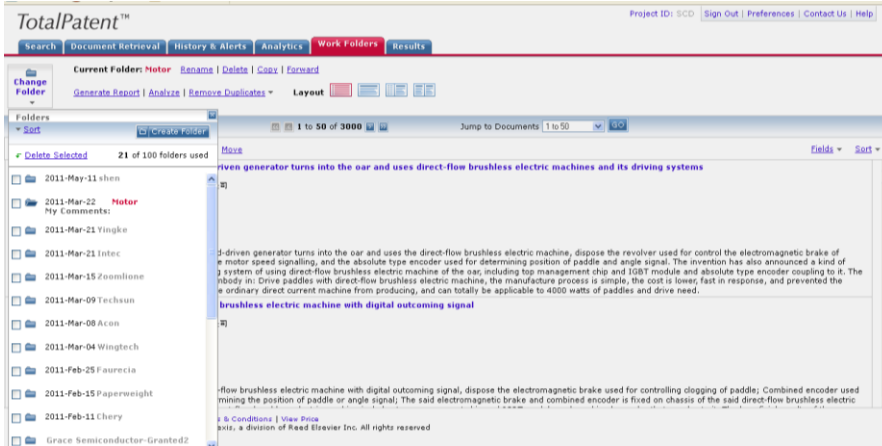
TotalPatent™

Project ID: SCD | Sign Out | Preferences | Contact Us | Help

Search | Document Retrieval | History & Alerts | Analytics | Work Folders | Results

Change Folder

Current Folder: Motor Rename | Delete | Copy | Forward

Generate Report | Analyze | Remove Duplicates Layout

Folders

Sort Create Folder

1 to 50 of 3000

Jump to Documents 1 to 50 GO

Delete Selected 21 of 100 folders used

Move

Fields Sort

2011-May-11 shen

2011-Mar-22 Motor
My Comments:

2011-Mar-21 Yingke

2011-Mar-21 Intec

2011-Mar-15 Zoomlione

2011-Mar-09 Techsun

2011-Mar-08 Acon

2011-Mar-04 Wingtech

2011-Feb-25 Faurecia

2011-Feb-15 Paperweight

2011-Feb-11 Chery

Grace Semiconductor-Granted2

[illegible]iven generator turns into the oar and uses direct-flow brushless electric machines and its driving systems

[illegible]d-driven generator turns into the oar and uses the direct-flow brushless electric machine, dispose the revolver used for control the electromagnetic brake of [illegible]e motor speed signalling, and the absolute type encoder used for determining position of paddle and angle signal. The invention has also announced a kind of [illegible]g system of using direct-flow brushless electric machine of the oar, including top management chip and IGBT module and absolute type encoder coupling to it. The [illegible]body in: Drive paddles with direct-flow brushless electric machine, the manufacture process is simple, the cost is lower, fast in response, and prevented the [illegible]e ordinary direct current machine from producing, and can totally be applicable to 4000 watts of paddles and drive need.

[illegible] brushless electric machine with digital outcoming signal

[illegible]-flow brushless electric machine with digital outcoming signal, dispose the electromagnetic brake used for controlling clogging of paddle; Combined encoder used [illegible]mining the position of paddle or angle signal; The said electromagnetic brake and combined encoder is fixed on chassis of the said direct-flow brushless electric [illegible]

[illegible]s & Conditions | View Price
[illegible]exis, a division of Reed Elsevier Inc. All rights reserved